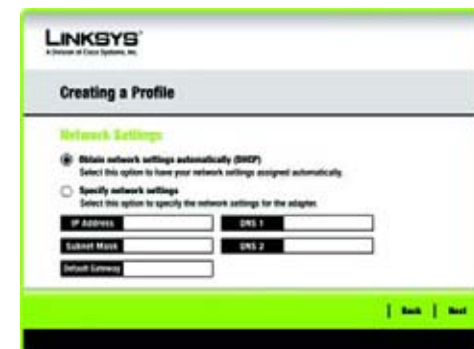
LINKSYS®
A Division of Cisco Systems, Inc.

Creating a Profile

Network Settings

Obtain network settings automatically (DHCP)
Select this option to have your network settings assigned automatically.

Specify network settings
Select this option to specify the network settings for the adapter.

IP Address

DNS 1

Subnet Mask

DNS 2

Default Gateway

Back | Next